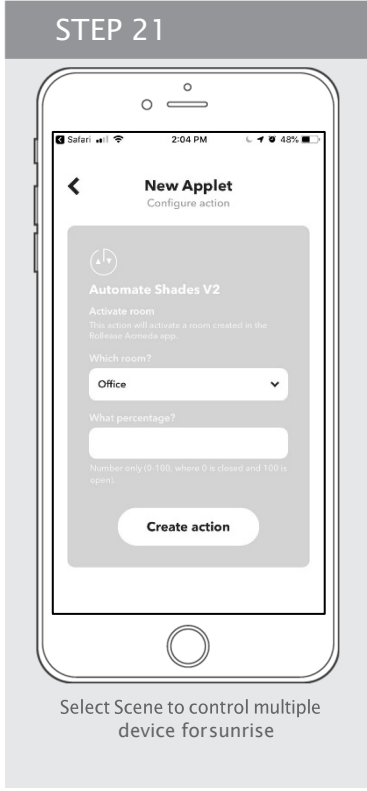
STEP 21

Safari 2:04 PM 48%

New Applet
Configure action

Automate Shades V2

Activate room

This action will activate a room created in the Rollease Acmeda app.

Which room?

Office

What percentage?

Number only (0-100, where 0 is closed and 100 is open).

Create action

Select Scene to control multiple device forsunrise